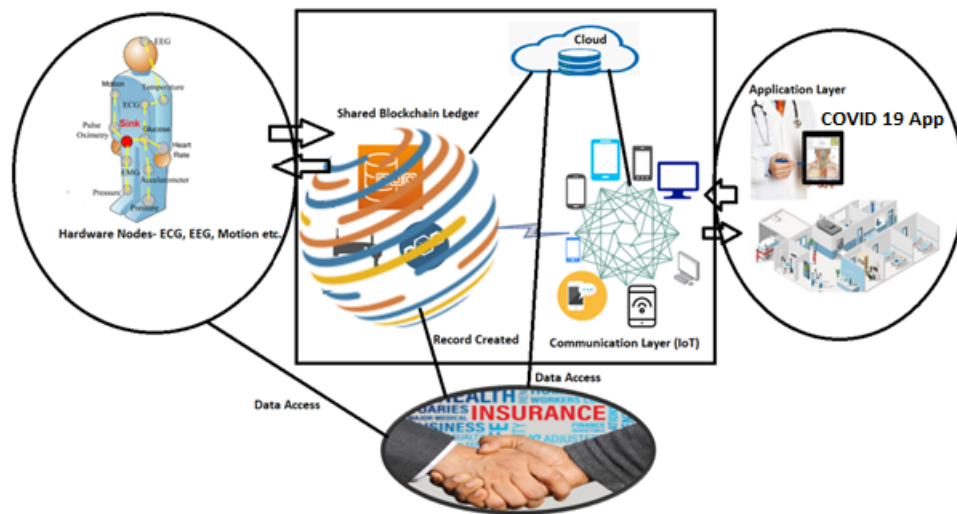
EEG
Motion
Temperature
ECG
Pulse Oximetry
Sink
Glucose
Heart Rate
EMG
Accelerometer
Pressure
Pressure
Hardware Nodes- ECG, EEG, Motion etc.

Cloud
Shared Blockchain Ledger
Record Created
Communication Layer (IoT)

Application Layer
COVID 19 App

Data Access
Data Access

HEALTH
INSURANCE
ARIES
USINESS